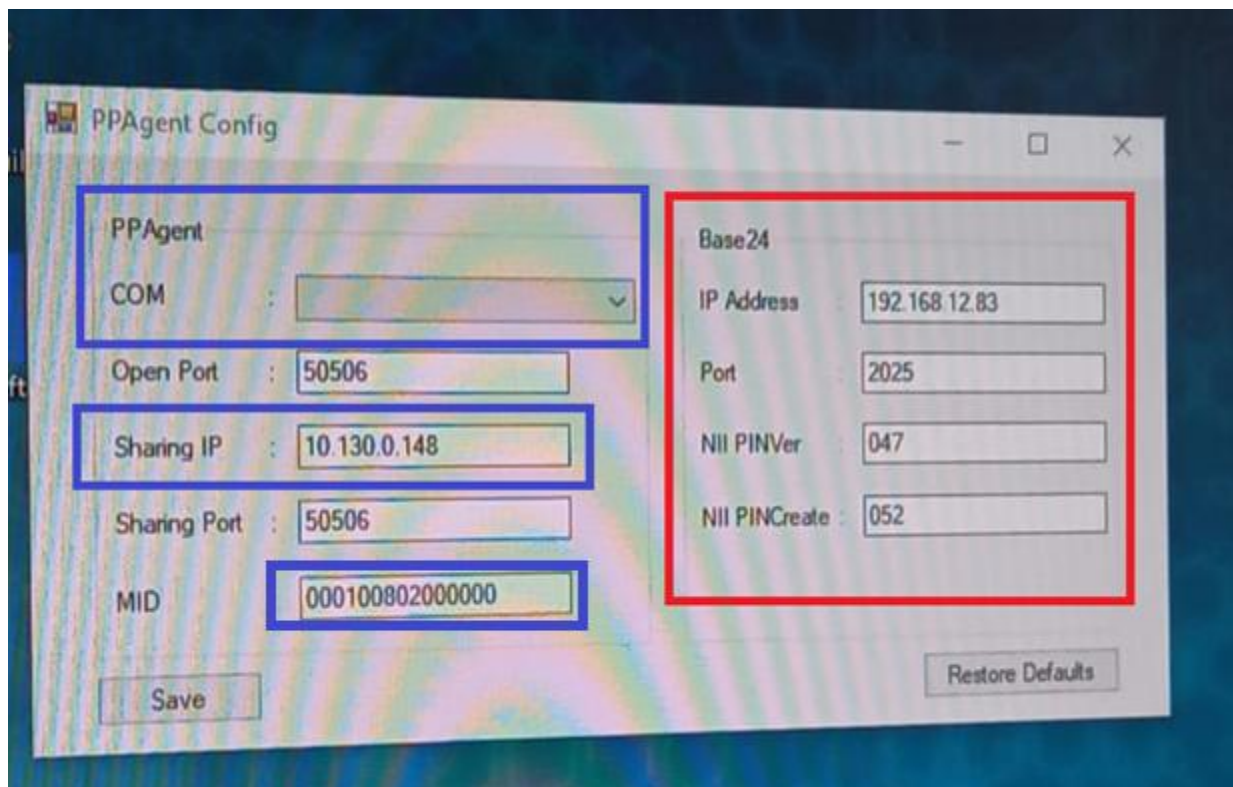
PPAgent Config

PPAgent

COM :

Open Port : 50506

Sharing IP : 10.130.0.148

Sharing Port : 50506

MID 000100802000000

Base24

IP Address 192.168.12.83

Port 2025

NII PINVer 047

NII PINCreate : 052

Save

Restore Defaults